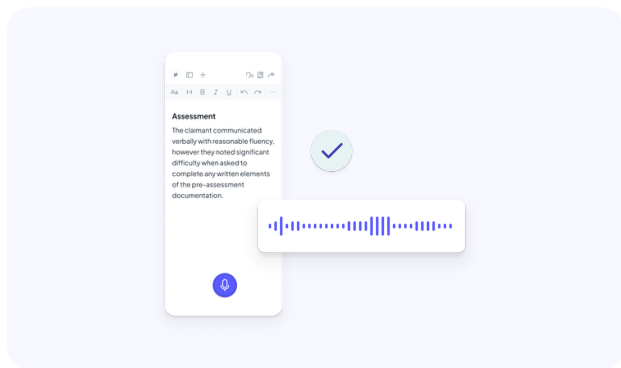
Aa H B I U

Assessment

The claimant communicated verbally with reasonable fluency, however they noted significant difficulty when asked to complete any written elements of the pre-assessment documentation.